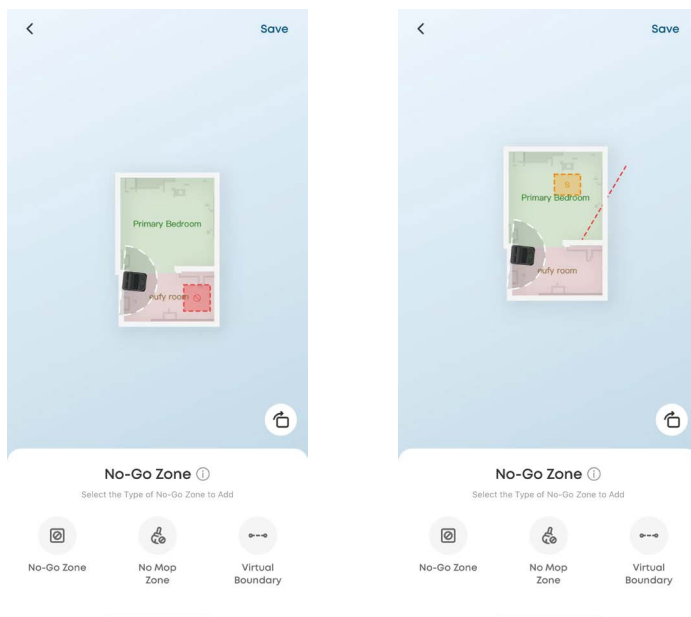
<
Save

Primary Bedroom

eufy room

No-Go Zone ⓘ

Select the Type of No-Go Zone to Add

No-Go Zone

No Mop Zone

Virtual Boundary

<
Save

Primary Bedroom

eufy room

No-Go Zone ⓘ

Select the Type of No-Go Zone to Add

No-Go Zone

No Mop Zone

Virtual Boundary